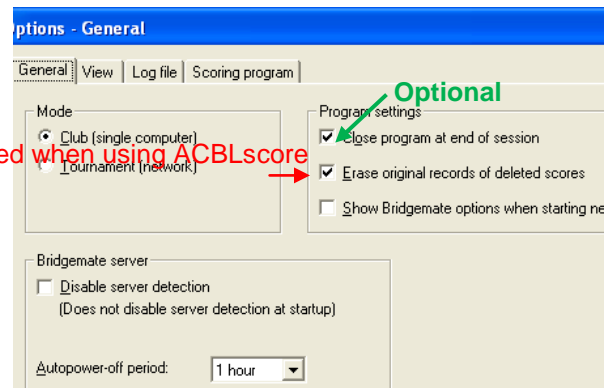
ptions - General

General | View | Log file | Scoring program

Mode
Club (single computer)
Tournament (network)

ed when using ACBLscore

Optional

Program settings
Close program at end of session
Erase original records of deleted scores
Show Bridgemate options when starting ne

Bridgemate server
Disable server detection
(Does not disable server detection at startup)

Autopower-off period: 1 hour